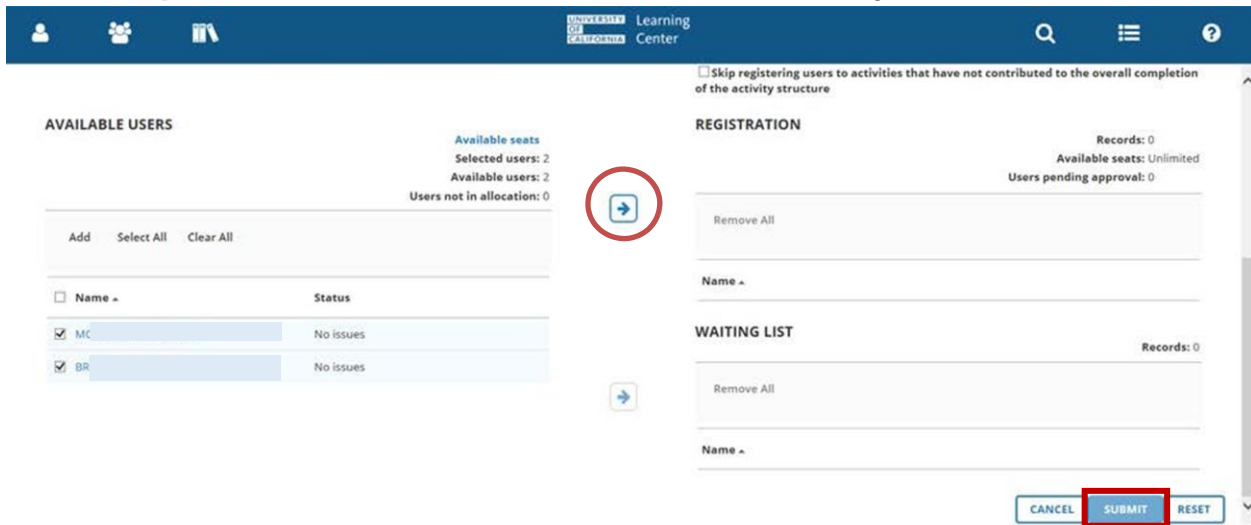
UNIVERSITY OF CALIFORNIA Learning Center

Skip registering users to activities that have not contributed to the overall completion of the activity structure

AVAILABLE USERS

Available seats
Selected users: 2
Available users: 2
Users not in allocation: 0

Add Select All Clear All

| Name | Status |
|---|---|
| MC | No issues |
| BR | No issues |

REGISTRATION

Records: 0
Available seats: Unlimited
Users pending approval: 0

Remove All

Name

WAITING LIST

Records: 0

Remove All

Name

CANCEL SUBMIT RESET